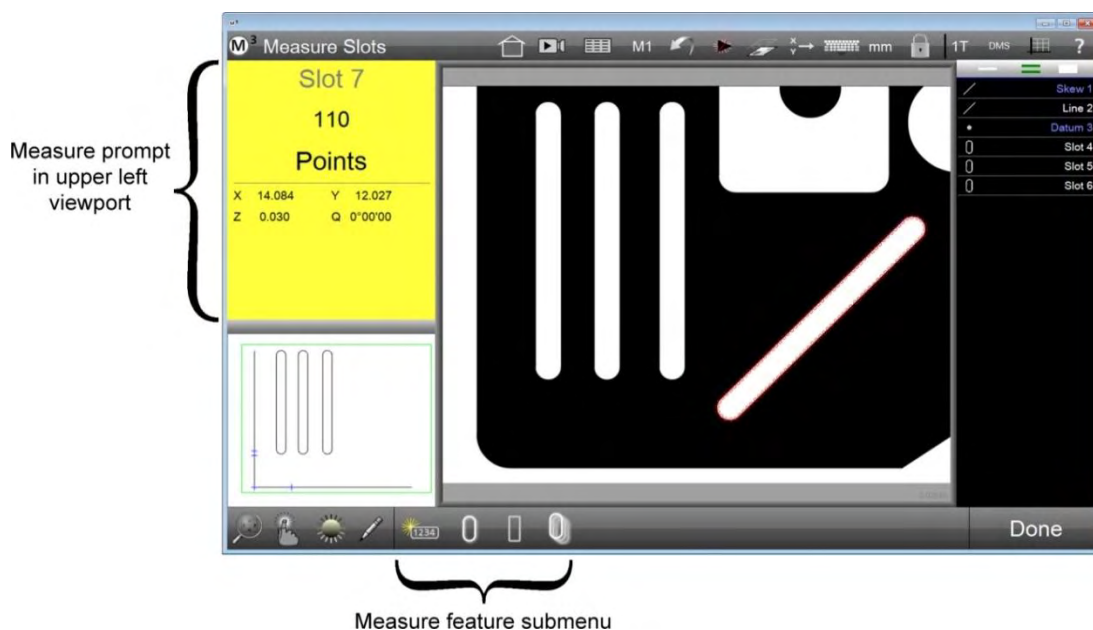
Measure prompt in upper left viewport

M³ Measure Slots

M1

mm

1T

DMS

?

Slot 7

110

Points

X 14.084 Y 12.027

Z 0.030 Q 0°00'00

Skew 1

Line 2

Datum 3

Slot 4

Slot 5

Slot 6

1234

Done

Measure feature submenu